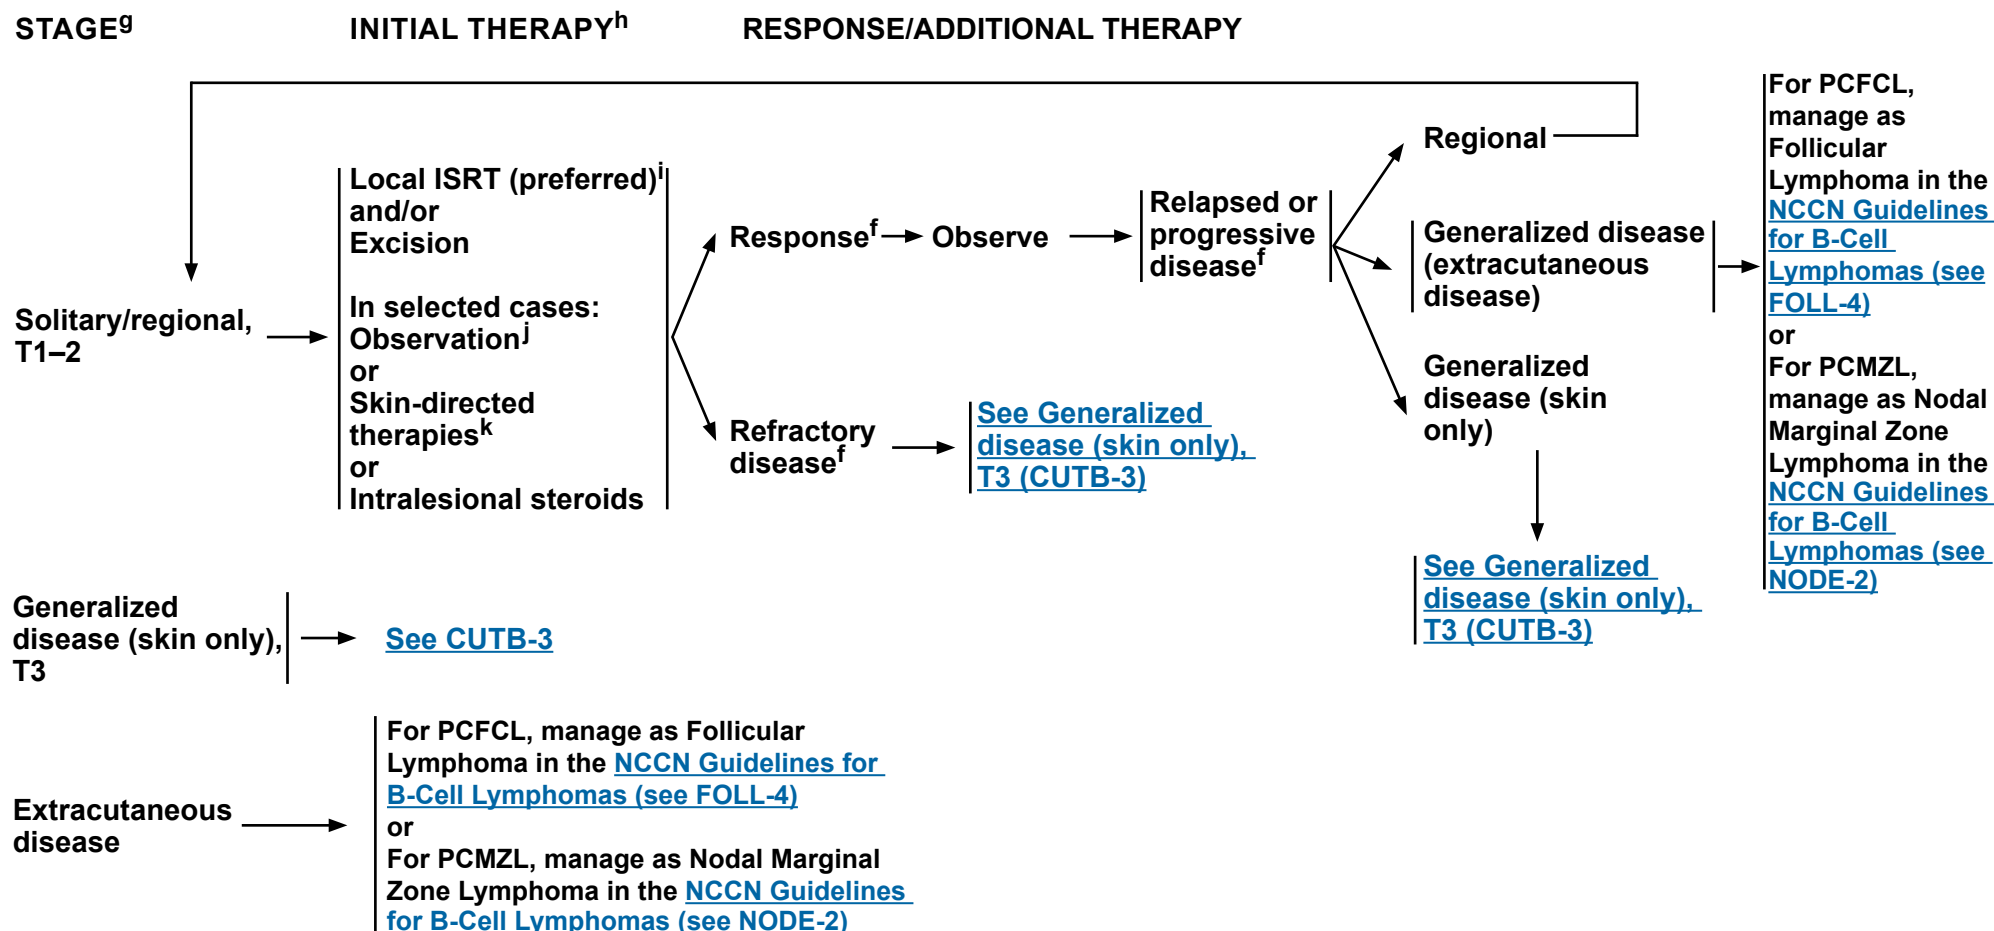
STAGE$^{g}$

INITIAL THERAPY$^{h}$

RESPONSE/ADDITIONAL THERAPY

Solitary/regional, T1–2

Local ISRT (preferred)$^{i}$ and/or Excision

In selected cases: Observation$^{j}$ or Skin-directed therapies$^{k}$ or Intralesional steroids

Response$^{f}$

Observe

Relapsed or progressive disease$^{f}$

Regional

Generalized disease (extracutaneous disease)

For PCFCL, manage as Follicular Lymphoma in the NCCN Guidelines for B-Cell Lymphomas (see FOLL-4) or For PCMZL, manage as Nodal Marginal Zone Lymphoma in the NCCN Guidelines for B-Cell Lymphomas (see NODE-2)

Generalized disease (skin only)

See Generalized disease (skin only), T3 (CUTB-3)

Refractory disease$^{f}$

See Generalized disease (skin only), T3 (CUTB-3)

Generalized disease (skin only), T3

See CUTB-3

Extracutaneous disease

For PCFCL, manage as Follicular Lymphoma in the NCCN Guidelines for B-Cell Lymphomas (see FOLL-4) or For PCMZL, manage as Nodal Marginal Zone Lymphoma in the NCCN Guidelines for B-Cell Lymphomas (see NODE-2)